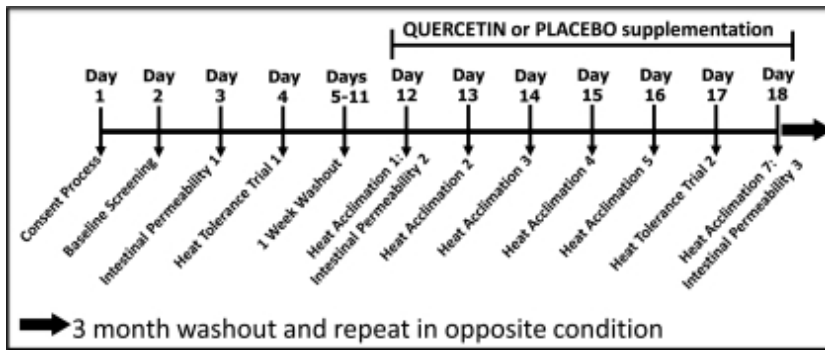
QUERCETIN or PLACEBO supplementation

Day 1
Day 2
Day 3
Day 4
Days 5-11
Day 12
Day 13
Day 14
Day 15
Day 16
Day 17
Day 18

Consent Process
Baseline Screening
Intestinal Permeability 1
Heat Tolerance Trial 1
1 Week Washout
Heat Acclimation 1: Intestinal Permeability 2
Heat Acclimation 2
Heat Acclimation 3
Heat Acclimation 4
Heat Acclimation 5
Heat Tolerance Trial 2
Heat Acclimation 7: Intestinal Permeability 3

3 month washout and repeat in opposite condition